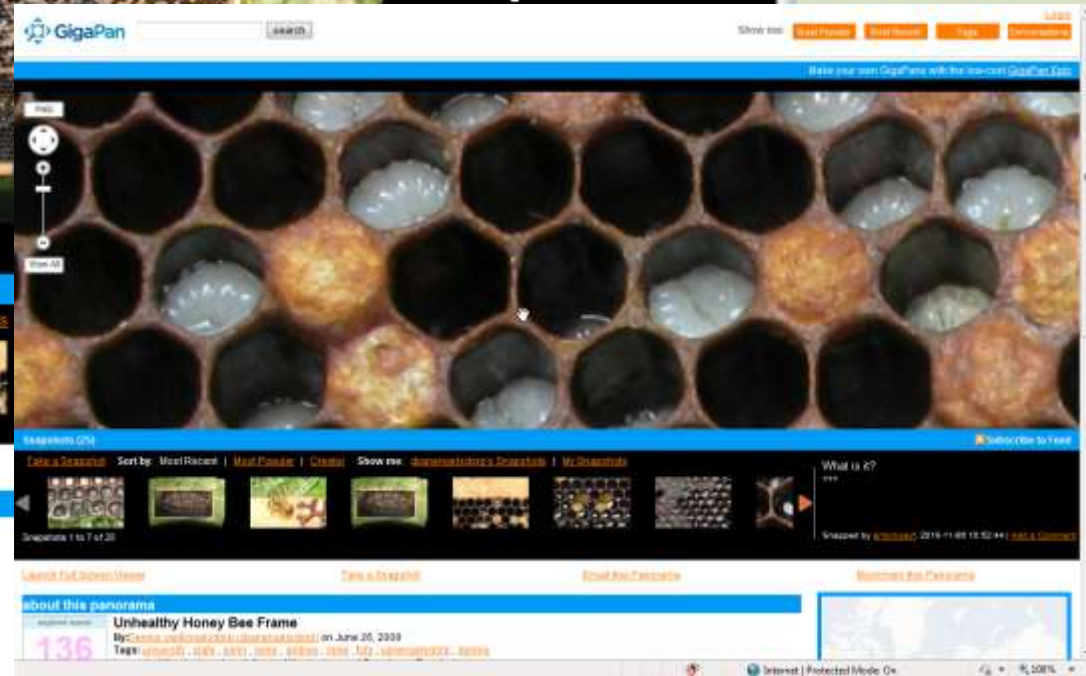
GigaPan search

Login

Show me: Most Popular Most Recent Tags Conversations

Make your own GigaPans with the low-cost GigaPan Epic

Help

View All

Snapshots (25)

Subscribe to Feed

Take a Snapshot Sort by: Most Recent | Most Popular | Creator Show me: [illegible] Snapshots | My Snapshots

Snapshots 1 to 7 of 25

What is it?
???

Snapped by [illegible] 2010-11-03 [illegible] | Add a Comment

Launch Full Screen Viewer

Take a Snapshot

Email this Panorama

Bookmark this Panorama

about this panorama

136

Unhealthy Honey Bee Frame

By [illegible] on June 26, 2009

Tags: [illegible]

Internet | Protected Mode: On

100%